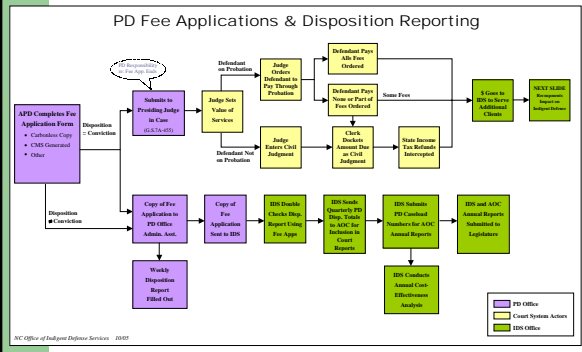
PD Fee Applications & Disposition Reporting

PD Responsibility to Fee App. Ends

APD Completes Fee Application Form
• Carbonless Copy
• CMS Generated
• Other

Disposition = Conviction

Submit to Presiding Judge in Case (G.S.7A-455)

Judge Sets Value of Services

Defendant on Probation

Judge Orders Defendant to Pay Through Probation

Defendant Pays All Fees Ordered

Defendant Pays None or Part of Fees Ordered

Some Fees

$ Goes to IDS to Serve Additional Clients

NEXT SLIDE Recoupment: Impact on Indigent Defense

Defendant Not on Probation

Judge Enters Civil Judgment

Clerk Dockets Amount Due as Civil Judgment

State Income Tax Refunds Intercepted

Disposition ≠ Conviction

Copy of Fee Application to PD Office Admin. Asst.

Copy of Fee Application Sent to IDS

IDS Double Checks Disp. Report Using Fee Apps

IDS Sends Quarterly PD Disp. Totals to AOC for Inclusion in Court Reports

IDS Submits PD Caseload Numbers for AOC Annual Reports

IDS and AOC Annual Reports Submitted to Legislature

Weekly Disposition Report Filled Out

IDS Conducts Annual Cost-Effectiveness Analysis

PD Office
Court System Actors
IDS Office

NC Office of Indigent Defense Services 10/05